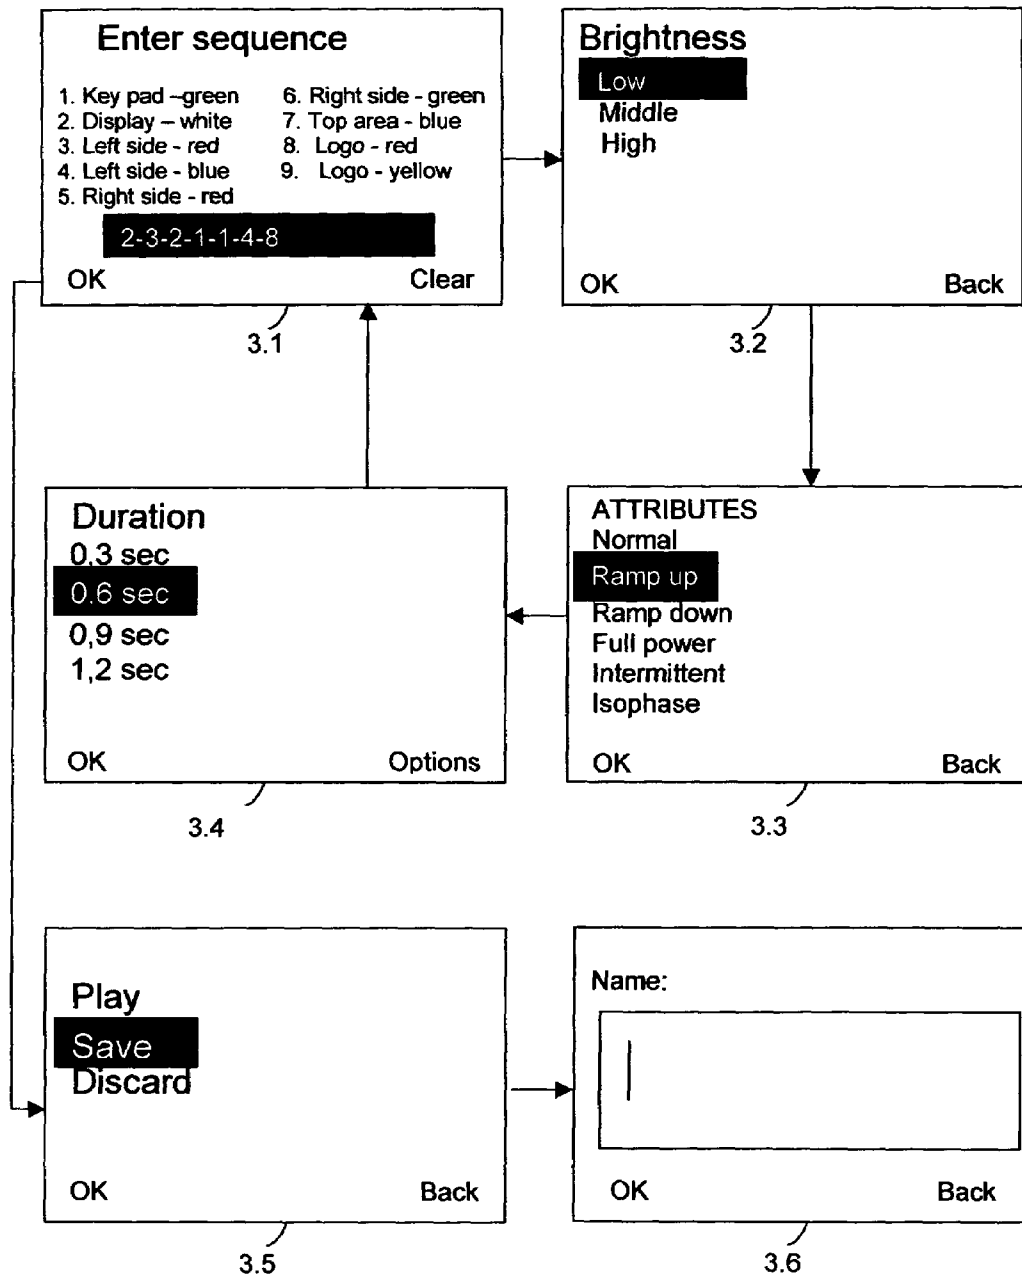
Enter sequence

1. Key pad –green
2. Display – white
3. Left side - red
4. Left side - blue
5. Right side - red
6. Right side - green
7. Top area - blue
8. Logo - red
9. Logo - yellow

2-3-2-1-1-4-8

OK Clear

3.1

Brightness
Low
Middle
High

OK Back

3.2

Duration
0,3 sec
0.6 sec
0,9 sec
1,2 sec

OK Options

3.4

ATTRIBUTES
Normal
Ramp up
Ramp down
Full power
Intermittent
Isophase

OK Back

3.3

Play
Save
Discard

OK Back

3.5

Name:

OK Back

3.6